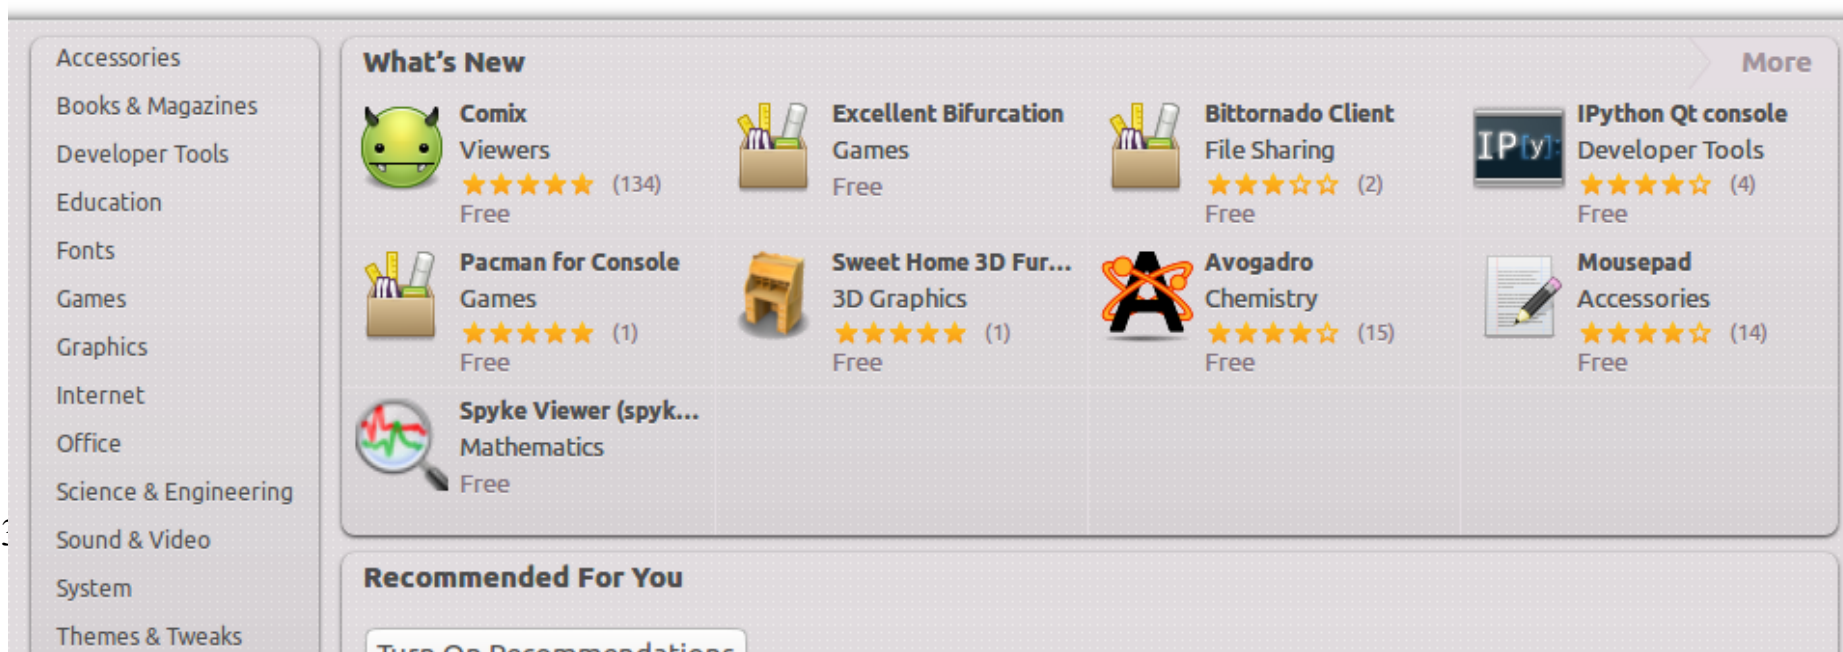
Accessories
Books & Magazines
Developer Tools
Education
Fonts
Games
Graphics
Internet
Office
Science & Engineering
Sound & Video
System
Themes & Tweaks

What's New

More

Comix
Viewers
(134)
Free

Excellent Bifurcation
Games
Free

Bittornado Client
File Sharing
(2)
Free

IPython Qt console
Developer Tools
(4)
Free

Pacman for Console
Games
(1)
Free

Sweet Home 3D Fur...
3D Graphics
(1)
Free

Avogadro
Chemistry
(15)
Free

Mousepad
Accessories
(14)
Free

Spyke Viewer (spyk...
Mathematics
Free

Recommended For You

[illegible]